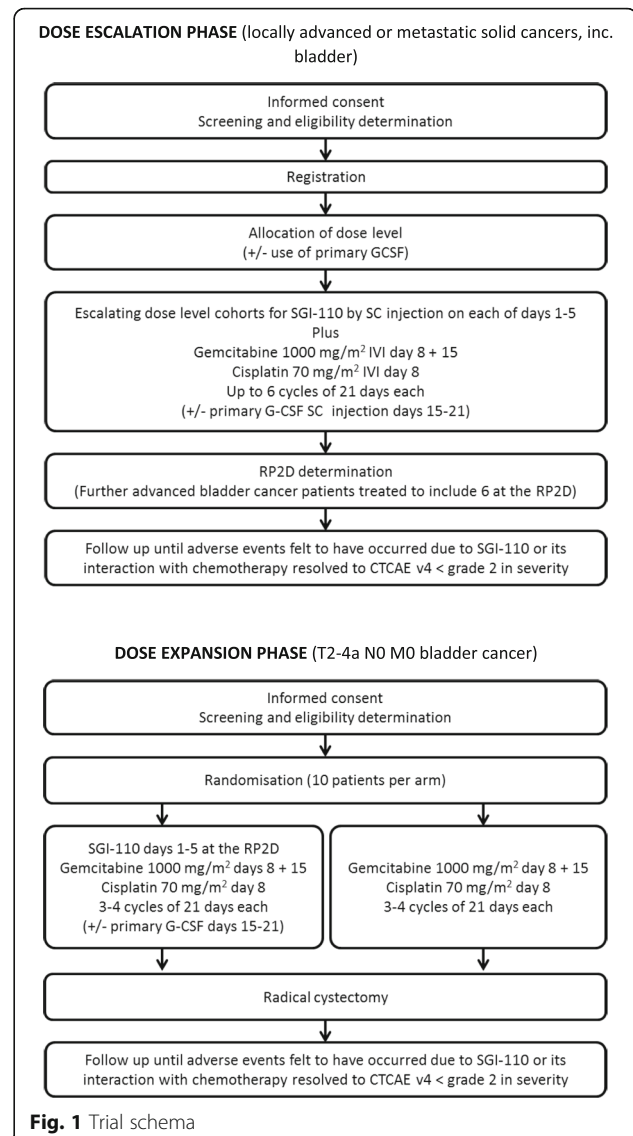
**DOSE ESCALATION PHASE** (locally advanced or metastatic solid cancers, inc. bladder)

Informed consent
Screening and eligibility determination

Registration

Allocation of dose level
(+/- use of primary GCSF)

Escalating dose level cohorts for SGI-110 by SC injection on each of days 1-5
Plus
Gemcitabine 1000 mg/m$^2$ IVI day 8 + 15
Cisplatin 70 mg/m$^2$ IVI day 8
Up to 6 cycles of 21 days each
(+/- primary G-CSF SC injection days 15-21)

RP2D determination
(Further advanced bladder cancer patients treated to include 6 at the RP2D)

Follow up until adverse events felt to have occurred due to SGI-110 or its interaction with chemotherapy resolved to CTCAE v4 < grade 2 in severity

**DOSE EXPANSION PHASE** (T2-4a N0 M0 bladder cancer)

Informed consent
Screening and eligibility determination

Randomisation (10 patients per arm)

SGI-110 days 1-5 at the RP2D
Gemcitabine 1000 mg/m$^2$ days 8 + 15
Cisplatin 70 mg/m$^2$ day 8
3-4 cycles of 21 days each
(+/- primary G-CSF days 15-21)

Gemcitabine 1000 mg/m$^2$ day 8 + 15
Cisplatin 70 mg/m$^2$ day 8
3-4 cycles of 21 days each

Radical cystectomy

Follow up until adverse events felt to have occurred due to SGI-110 or its interaction with chemotherapy resolved to CTCAE v4 < grade 2 in severity

**Fig. 1** Trial schema